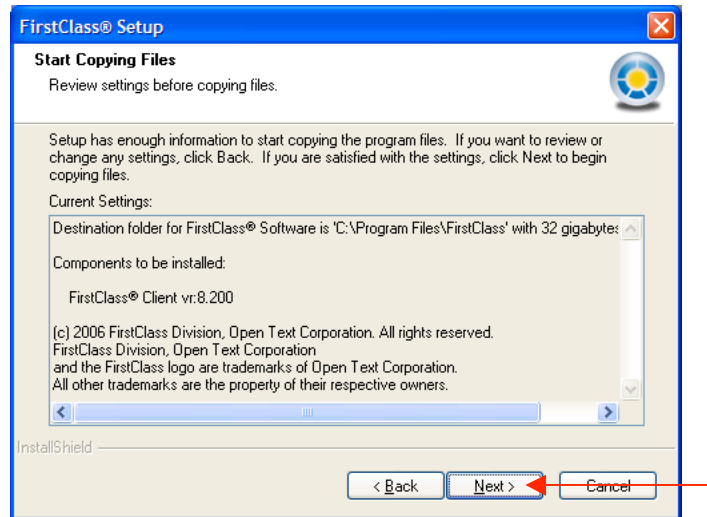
FirstClass® Setup

Start Copying Files

Review settings before copying files.

Setup has enough information to start copying the program files. If you want to review or change any settings, click Back. If you are satisfied with the settings, click Next to begin copying files.

Current Settings:

Destination folder for FirstClass® Software is 'C:\Program Files\FirstClass' with 32 gigabytes

Components to be installed:

FirstClass® Client vr:8.200

(c) 2006 FirstClass Division, Open Text Corporation. All rights reserved.
FirstClass Division, Open Text Corporation
and the FirstClass logo are trademarks of Open Text Corporation.
All other trademarks are the property of their respective owners.

InstallShield

< Back

Next >

Cancel